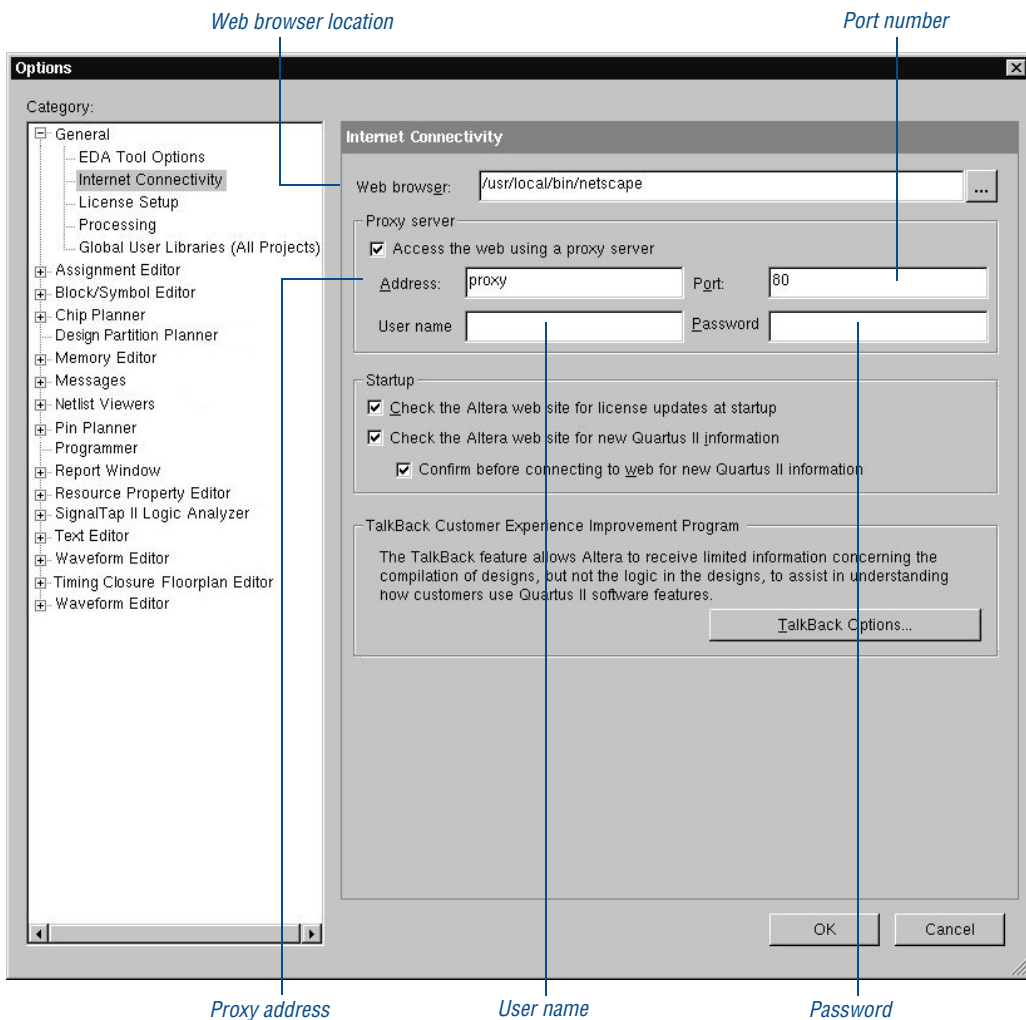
Web browser location

Port number

Options

Category:

General
EDA Tool Options
Internet Connectivity
License Setup
Processing
Global User Libraries (All Projects)
Assignment Editor
Block/Symbol Editor
Chip Planner
Design Partition Planner
Memory Editor
Messages
Netlist Viewers
Pin Planner
Programmer
Report Window
Resource Property Editor
SignalTap II Logic Analyzer
Text Editor
Waveform Editor
Timing Closure Floorplan Editor
Waveform Editor

Internet Connectivity

Web browser: /usr/local/bin/netscape ...

Proxy server

Access the web using a proxy server

Address: proxy Port: 80

User name Password

Startup

Check the Altera web site for license updates at startup

Check the Altera web site for new Quartus II information

Confirm before connecting to web for new Quartus II information

TalkBack Customer Experience Improvement Program

The TalkBack feature allows Altera to receive limited information concerning the compilation of designs, but not the logic in the designs, to assist in understanding how customers use Quartus II software features.

TalkBack Options...

OK Cancel

Proxy address

User name

Password